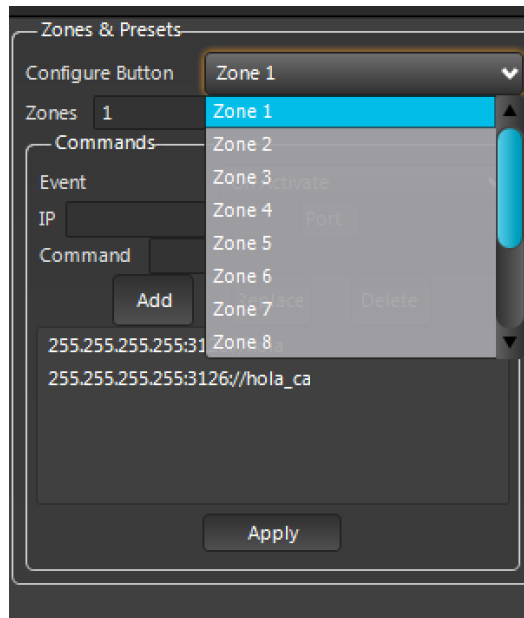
Zones & Presets

Configure Button Zone 1

Zones 1

Commands

Event

IP

Command

Add

Zone 1
Zone 2
Zone 3
Zone 4
Zone 5
Zone 6
Zone 7
Zone 8

ctivate

Port

place

Delete

255.255.255.255:31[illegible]a

255.255.255.255:3126://hola_ca

Apply